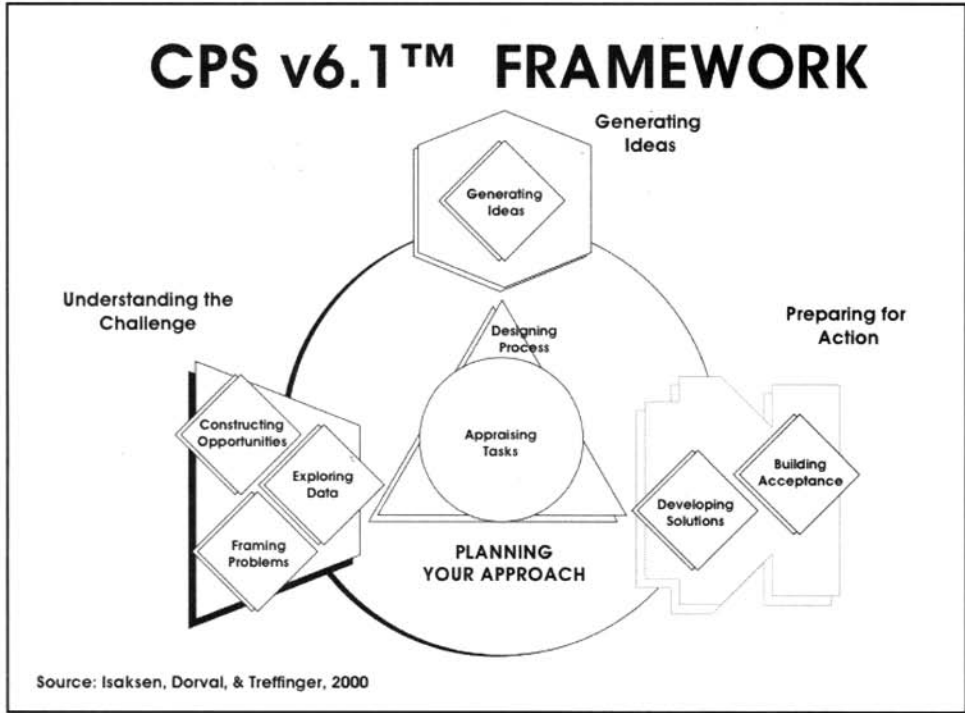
CPS v6.1™ FRAMEWORK

Generating Ideas

Generating Ideas

Understanding the Challenge

Preparing for Action

Designing Process

Appraising Tasks

Constructing Opportunities

Exploring Data

Framing Problems

Building Acceptance

Developing Solutions

PLANNING YOUR APPROACH

Source: Isaksen, Dorval, & Treffinger, 2000